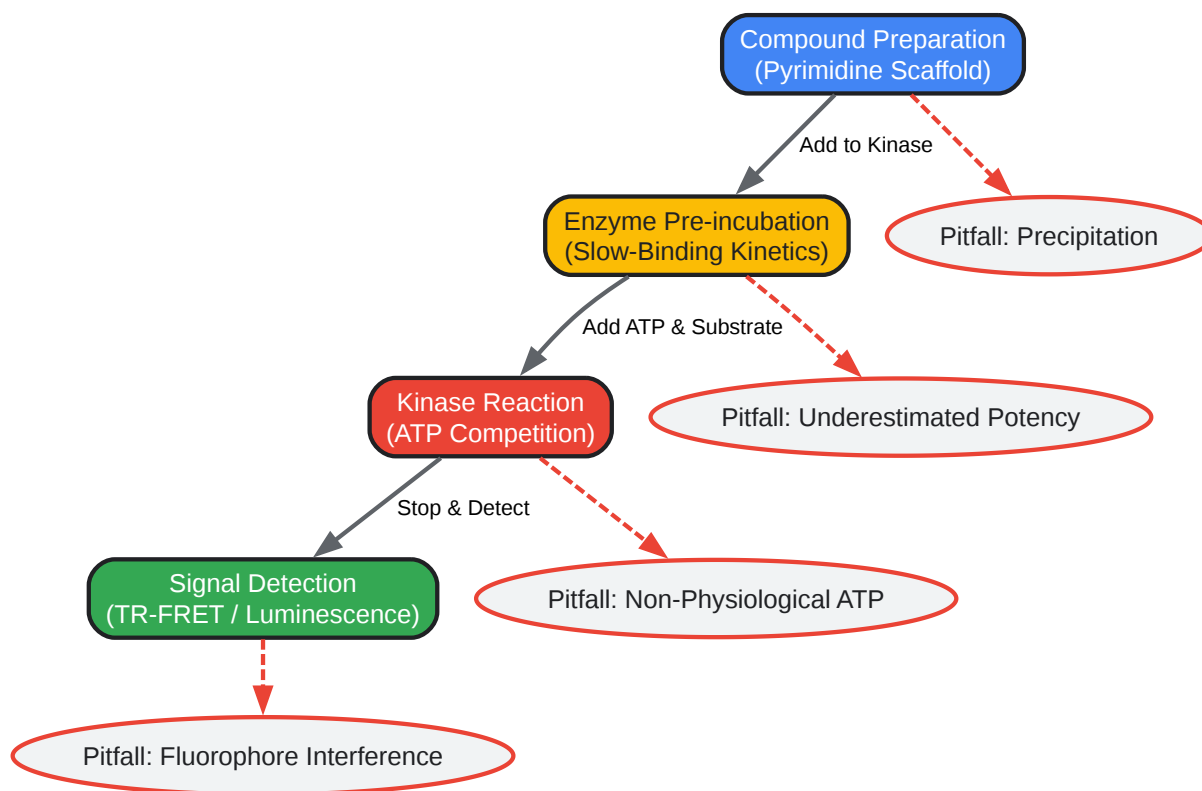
Compound Preparation
(Pyrimidine Scaffold)

Add to Kinase

Pitfall: Precipitation

Enzyme Pre-incubation
(Slow-Binding Kinetics)

Add ATP & Substrate

Pitfall: Underestimated Potency

Kinase Reaction
(ATP Competition)

Stop & Detect

Pitfall: Non-Physiological ATP

Signal Detection
(TR-FRET / Luminescence)

Pitfall: Fluorophore Interference